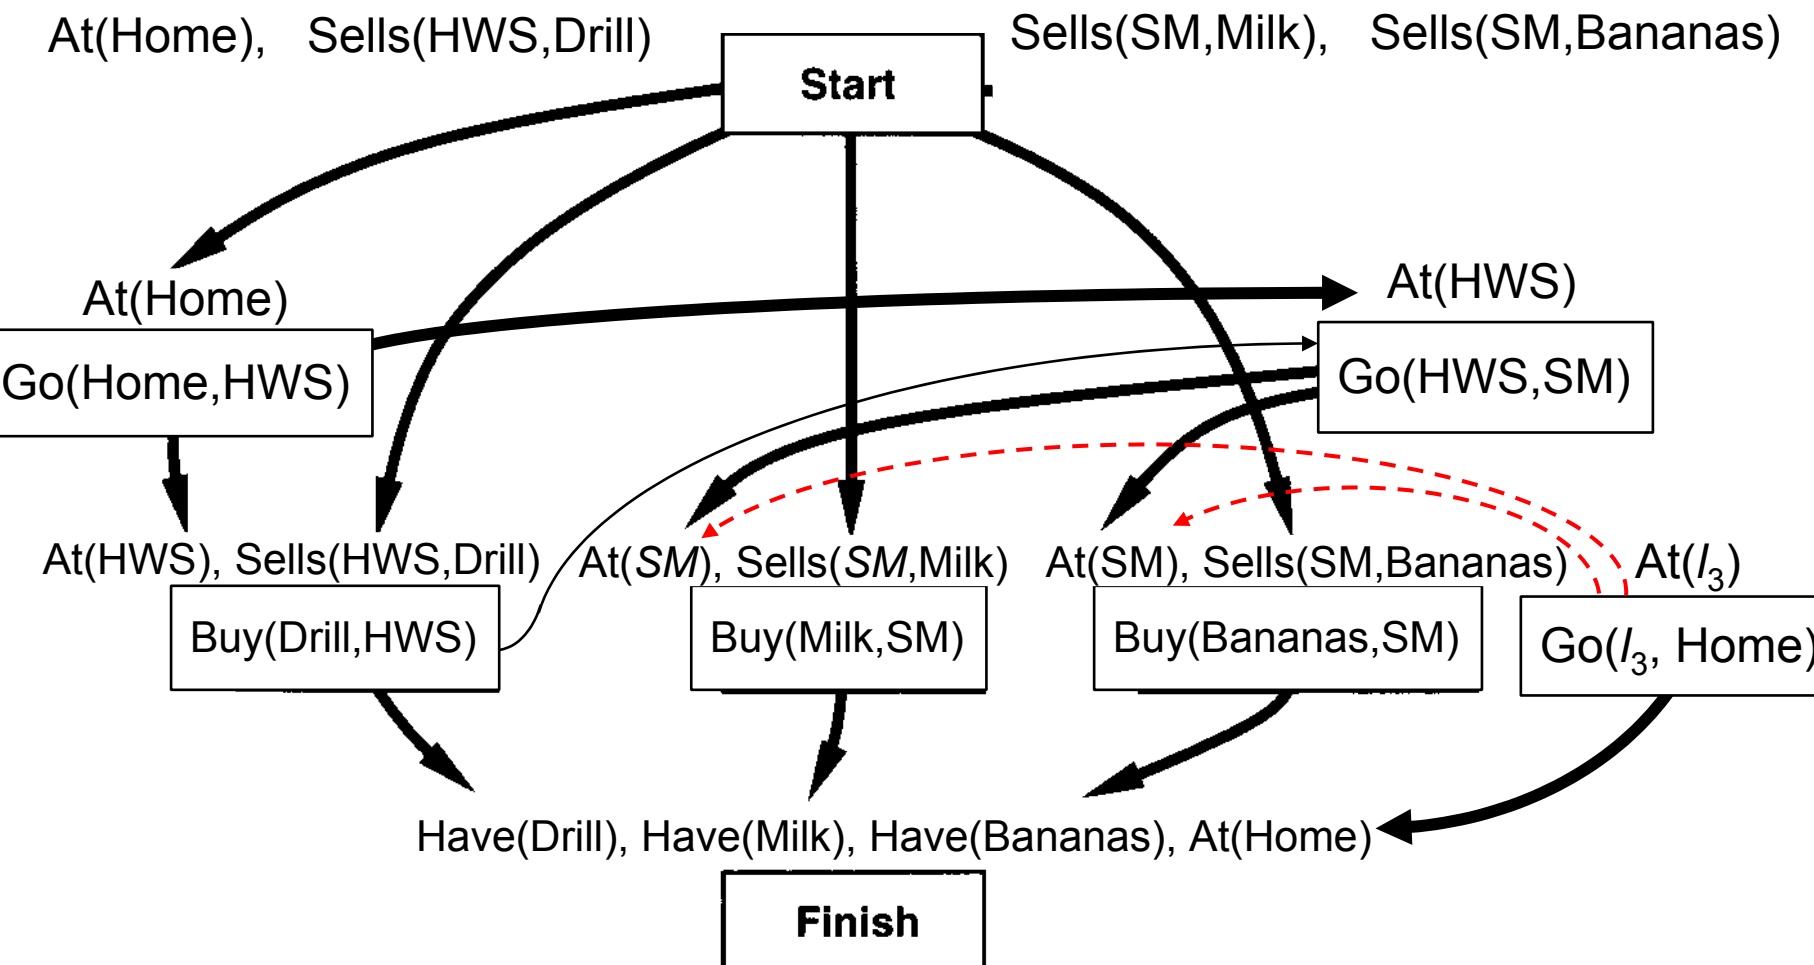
At(Home), Sells(HWS,Drill)

Start

Sells(SM,Milk), Sells(SM,Bananas)

At(Home)

Go(Home,HWS)

At(HWS)

Go(HWS,SM)

At(HWS), Sells(HWS,Drill)

At(*SM*), Sells(*SM*,Milk)

At(SM), Sells(SM,Bananas)

At($l_3$)

Buy(Drill,HWS)

Buy(Milk,SM)

Buy(Bananas,SM)

Go($l_3$, Home)

Have(Drill), Have(Milk), Have(Bananas), At(Home)

Finish